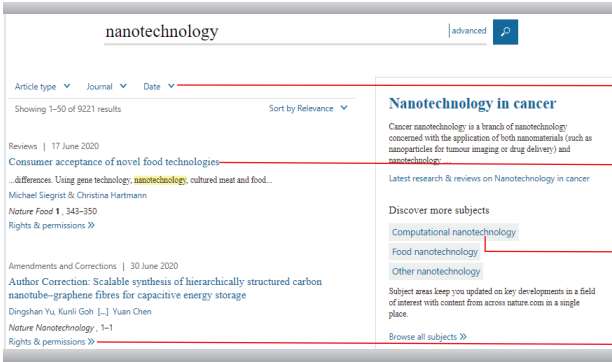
nanotechnology

advanced

Article type Journal Date

Showing 1–50 of 9221 results

Sort by Relevance

Reviews | 17 June 2020

Consumer acceptance of novel food technologies

...differences. Using gene technology, nanotechnology, cultured meat and food...

Michael Siegrist & Christina Hartmann

*Nature Food* **1**, 343–350

Rights & permissions »

Amendments and Corrections | 30 June 2020

Author Correction: Scalable synthesis of hierarchically structured carbon nanotube–graphene fibres for capacitive energy storage

Dingshan Yu, Kunli Goh [...] Yuan Chen

*Nature Nanotechnology*, 1–1

Rights & permissions »

Nanotechnology in cancer

Cancer nanotechnology is a branch of nanotechnology concerned with the application of both nanomaterials (such as nanoparticles for tumour imaging or drug delivery) and nanotechnology ...

Latest research & reviews on Nanotechnology in cancer

Discover more subjects

Computational nanotechnology

Food nanotechnology

Other nanotechnology

Subject areas keep you updated on key developments in a field of interest with content from across nature.com in a single place.

Browse all subjects »